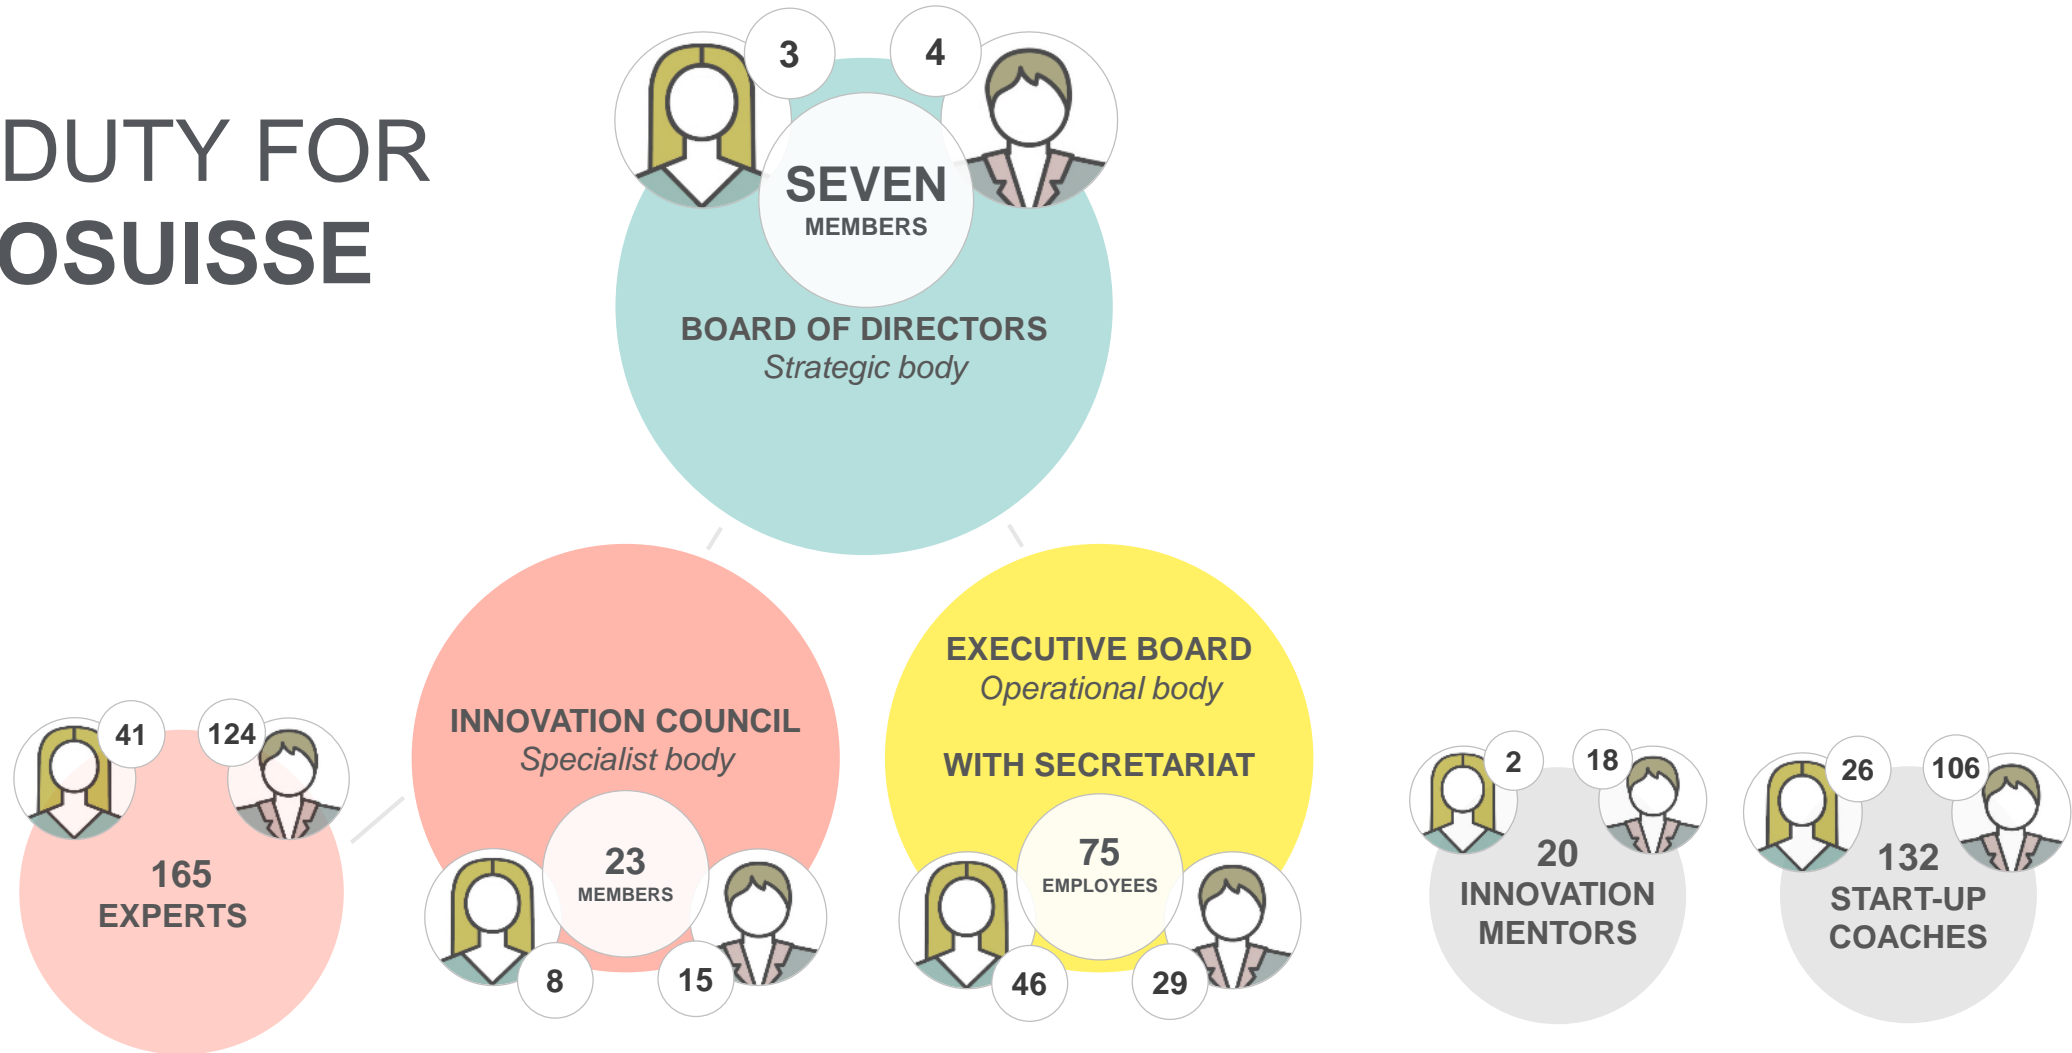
DUTY FOR
OSUISSE

3
4
SEVEN
MEMBERS
BOARD OF DIRECTORS
Strategic body

INNOVATION COUNCIL
Specialist body
23
MEMBERS
8
15

EXECUTIVE BOARD
Operational body
WITH SECRETARIAT
75
EMPLOYEES
46
29

41
124
165
EXPERTS

2
18
20
INNOVATION
MENTORS

26
106
132
START-UP
COACHES